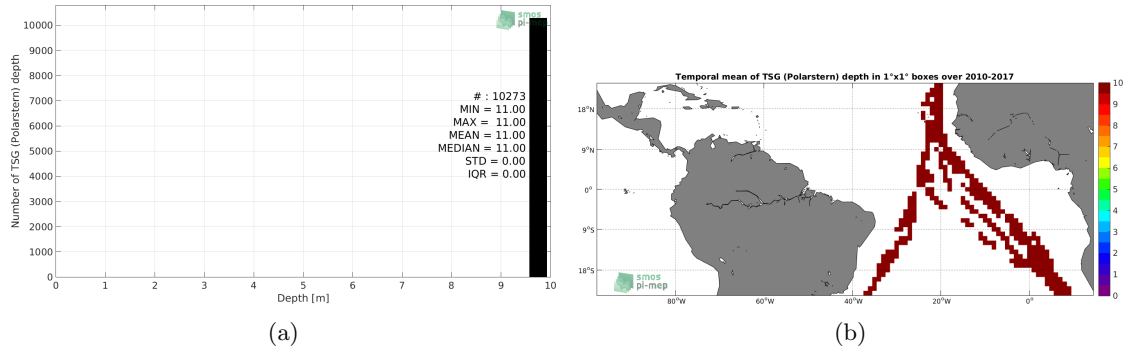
smos pi-mep

Number of TSG (Polarstern) depth

10000
9000
8000
7000
6000
5000
4000
3000
2000
1000
0

# : 10273
MIN = 11.00
MAX = 11.00
MEAN = 11.00
MEDIAN = 11.00
STD = 0.00
IQR = 0.00

0 1 2 3 4 5 6 7 8 9 10
Depth [m]

(a)

Temporal mean of TSG (Polarstern) depth in 1°x1° boxes over 2010-2017

18°N
9°N
0°
9°S
18°S

80°W 60°W 40°W 20°W 0°

smos pi-mep

10
9
8
7
6
5
4
3
2
1
0

(b)